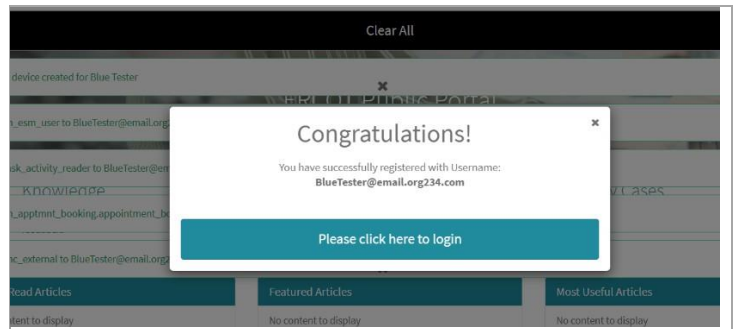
Clear All

device created for Blue Tester

×

_esm_user to BlueTester@email.org

sk_activity_reader to BlueTester@em

Knowledge

_apptmnt_booking.appointment_b

c_external to BlueTester@email.org

Cases

Congratulations!

×

You have successfully registered with Username:
BlueTester@email.org234.com

Please click here to login

Read Articles

Featured Articles

Most Useful Articles

ontent to display

No content to display

No content to display